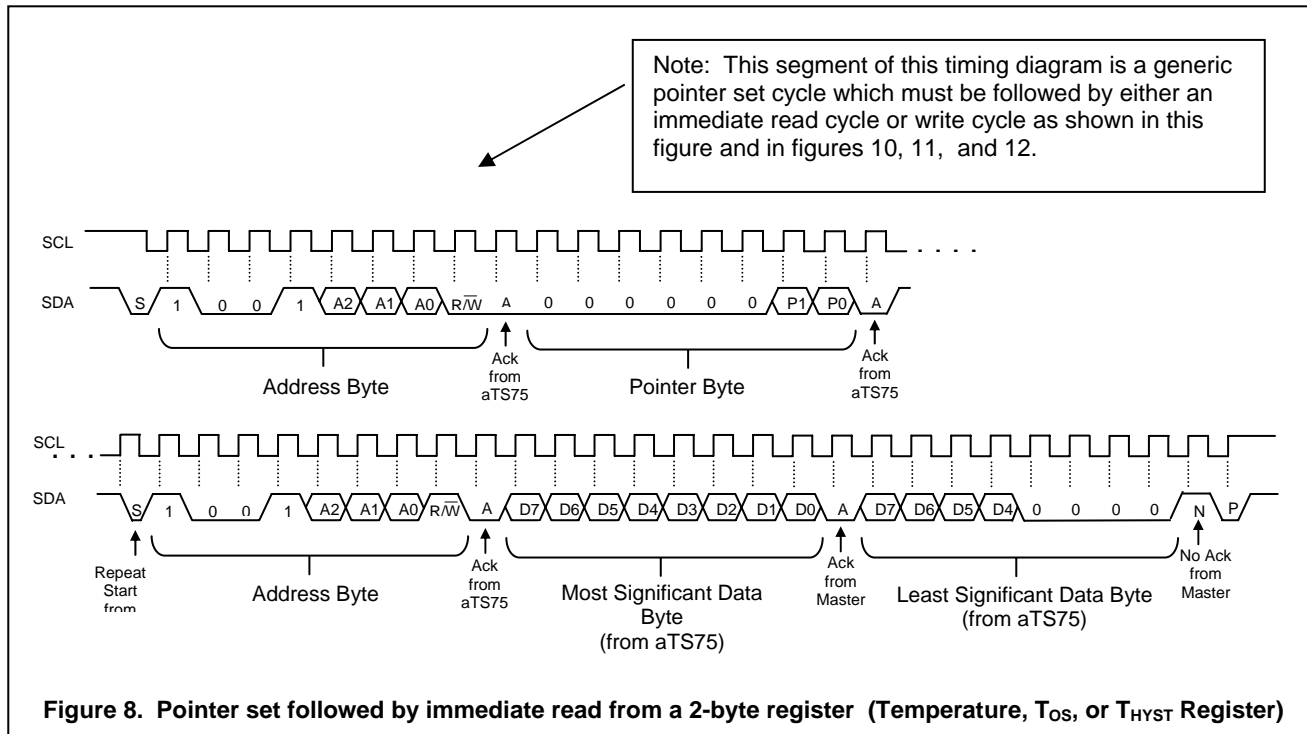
Note: This segment of this timing diagram is a generic pointer set cycle which must be followed by either an immediate read cycle or write cycle as shown in this figure and in figures 10, 11, and 12.

SCL

SDA

S 1 0 0 1 A2 A1 A0 R/$\overline{W}$ A 0 0 0 0 0 0 P1 P0 A

Address Byte

Ack from aTS75

Pointer Byte

Ack from aTS75

SCL

SDA

S 1 0 0 1 A2 A1 A0 R/$\overline{W}$ A D7 D6 D5 D4 D3 D2 D1 D0 A D7 D6 D5 D4 0 0 0 0 N P

Repeat Start from

Address Byte

Ack from aTS75

Most Significant Data Byte (from aTS75)

Ack from Master

Least Significant Data Byte (from aTS75)

No Ack from Master

Figure 8. Pointer set followed by immediate read from a 2-byte register (Temperature, $T_{OS}$, or $T_{HYST}$ Register)